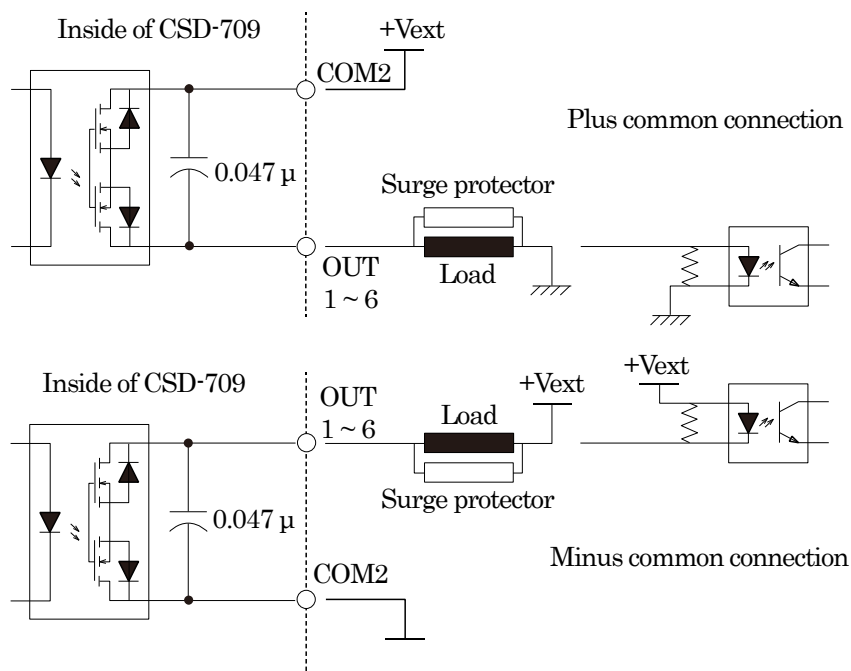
Inside of CSD-709

+Vext

COM2

Plus common connection

0.047 μ

Surge protector

OUT
1 ~ 6

Load

Inside of CSD-709

OUT
1 ~ 6

+Vext

+Vext

Load

Surge protector

0.047 μ

Minus common connection

COM2